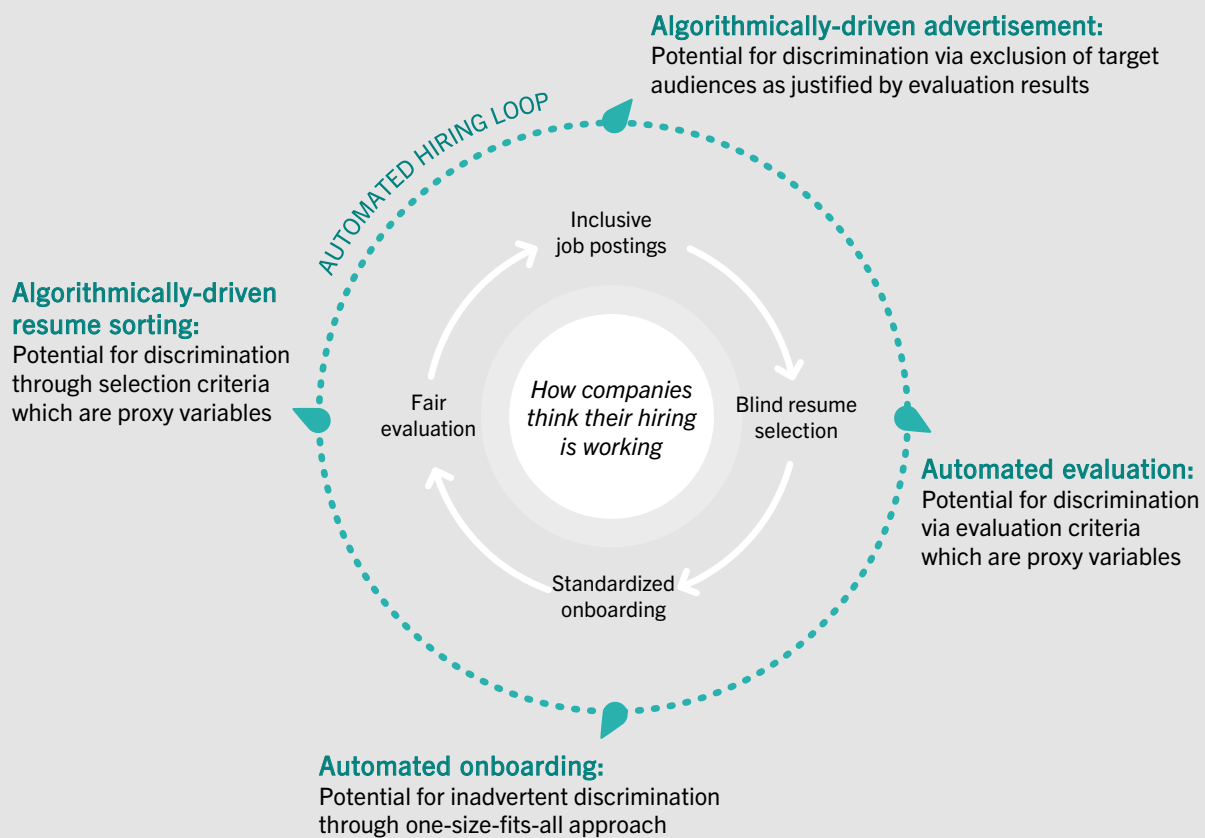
Algorithmically-driven advertisement:
Potential for discrimination via exclusion of target audiences as justified by evaluation results

AUTOMATED HIRING LOOP

Inclusive job postings

Algorithmically-driven resume sorting:
Potential for discrimination through selection criteria which are proxy variables

Fair evaluation

How companies think their hiring is working

Blind resume selection

Automated evaluation:
Potential for discrimination via evaluation criteria which are proxy variables

Standardized onboarding

Automated onboarding:
Potential for inadvertent discrimination through one-size-fits-all approach